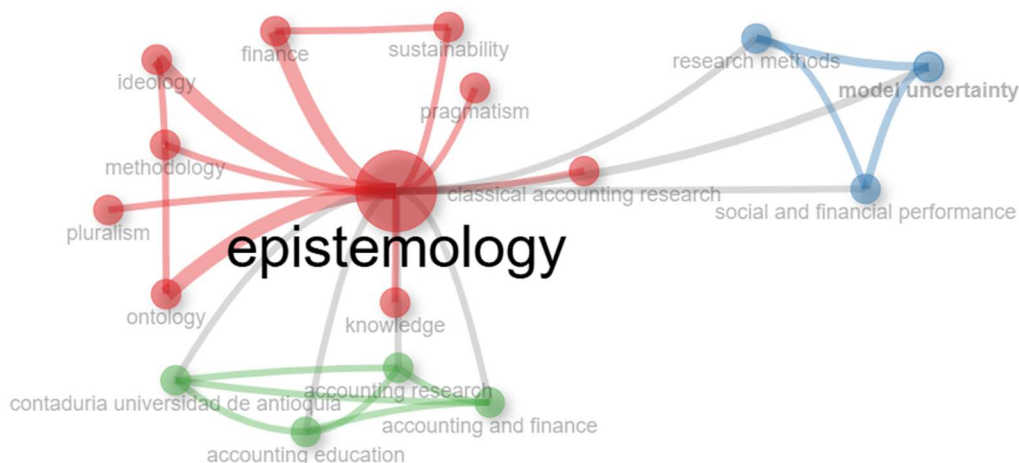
finance
sustainability
research methods
model uncertainty
ideology
pragmatism
methodology
classical accounting research
social and financial performance
pluralism
epistemology
ontology
knowledge
accounting research
contaduria universidad de antioquia
accounting and finance
accounting education